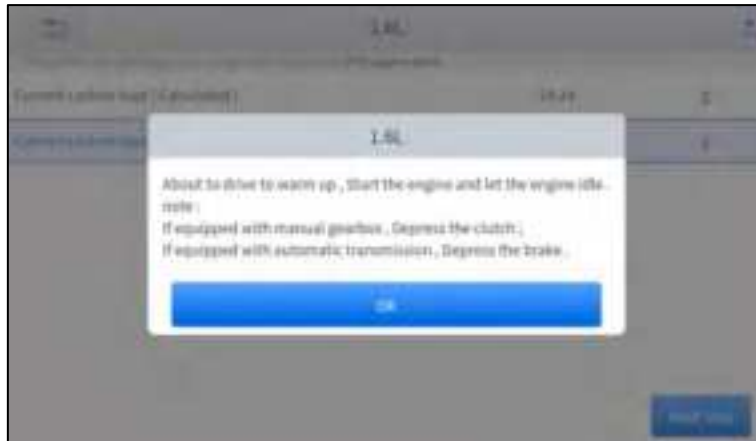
1.6L

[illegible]

Current carbon load (Calculated) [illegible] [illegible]

Current carbon load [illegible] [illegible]

1.6L

About to drive to warm up , Start the engine and let the engine idle .
note :
If equipped with manual gearbox , Depress the clutch ;
If equipped with automatic transmission , Depress the brake .

OK

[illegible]